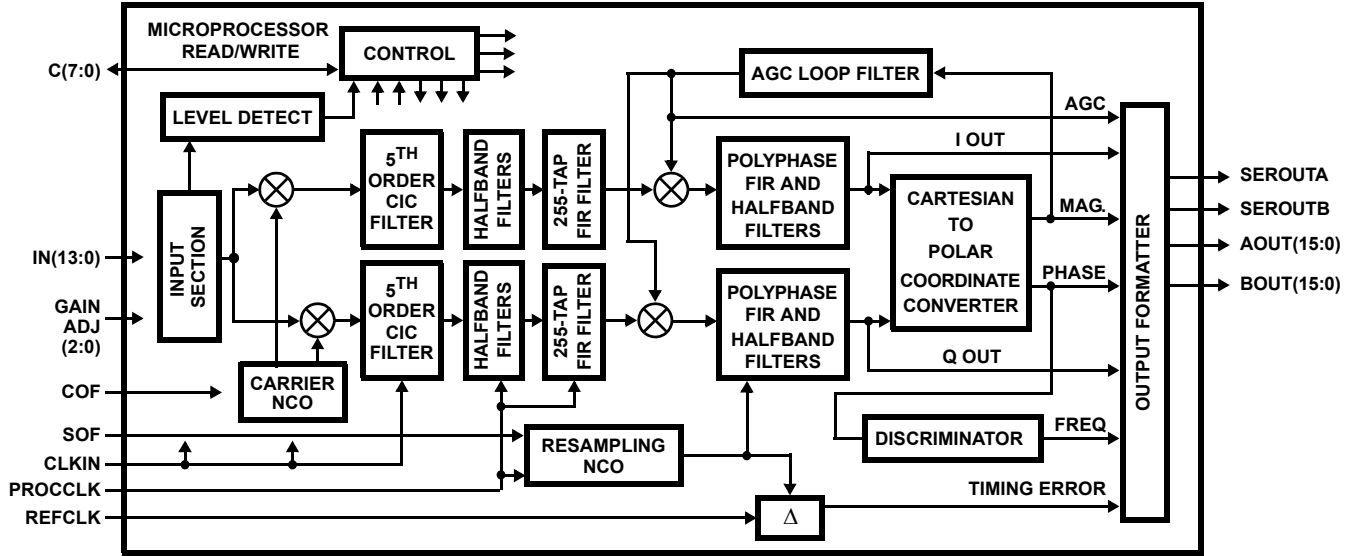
MICROPROCESSOR READ/WRITE

CONTROL

C(7:0)

LEVEL DETECT

AGC LOOP FILTER

AGC

I OUT

INPUT SECTION

$5^{TH}$ ORDER CIC FILTER

HALFBAND FILTERS

255-TAP FIR FILTER

POLYPHASE FIR AND HALFBAND FILTERS

CARTESIAN TO POLAR COORDINATE CONVERTER

MAG.

SEROUTA

SEROUTB

AOUT(15:0)

BOUT(15:0)

OUTPUT FORMATTER

IN(13:0)

GAIN ADJ (2:0)

$5^{TH}$ ORDER CIC FILTER

HALFBAND FILTERS

255-TAP FIR FILTER

POLYPHASE FIR AND HALFBAND FILTERS

PHASE

Q OUT

COF

CARRIER NCO

SOF

CLKIN

PROCCLK

REFCLK

RESAMPLING NCO

DISCRIMINATOR

FREQ

TIMING ERROR

$\Delta$